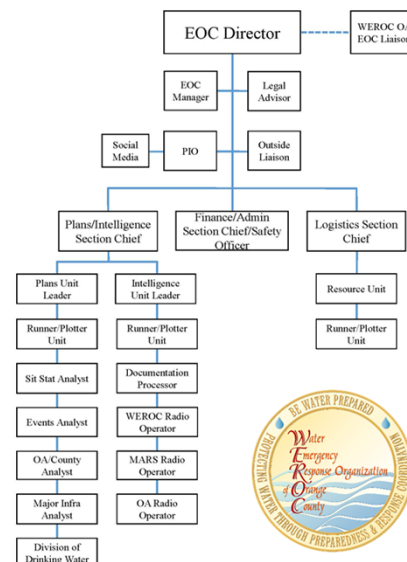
EOC Director

WEROC
EOC Liaison

EOC Manager

Legal Advisor

Social Media

PIO

Outside Liaison

Plans/Intelligence Section Chief

Finance/Admin Section Chief/Safety Officer

Logistics Section Chief

Plans Unit Leader

Intelligence Unit Leader

Resource Unit

Runner/Plotter Unit

Runner/Plotter Unit

Runner/Plotter Unit

Sit Stat Analyst

Documentation Processor

Events Analyst

WEROC Radio Operator

OA/County Analyst

MARS Radio Operator

Major Infra Analyst

OA Radio Operator

Division of Drinking Water

BE WATER PREPARED
PROTECTING WATER THROUGH PREPAREDNESS & RESPONSE COORDINATION
Water Emergency Response Organization of Orange County